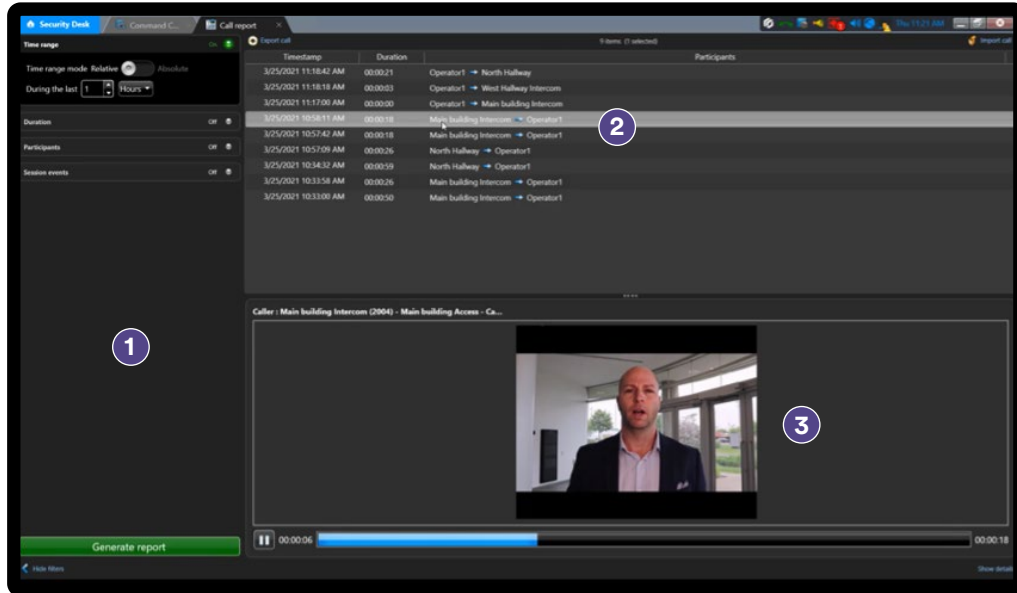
Security Desk
Command C...
Call report
Thu 11:21 AM

Time range
On
Time range mode Relative Absolute
During the last 1 Hours
Duration Off
Participants Off
Session events Off

1

Generate report
Hide filters

Export call
9 items (1 selected)
Import call

| Timestamp | Duration | Participants |
|---|---|---|
| 3/25/2021 11:18:42 AM | 00:00:21 | Operator1 → North Hallway |
| 3/25/2021 11:18:18 AM | 00:00:03 | Operator1 → West Hallway Intercom |
| 3/25/2021 11:17:00 AM | 00:00:00 | Operator1 → Main building Intercom |
| 3/25/2021 10:58:11 AM | 00:00:18 | Main building Intercom → Operator1 |
| 3/25/2021 10:57:42 AM | 00:00:18 | Main building Intercom → Operator1 |
| 3/25/2021 10:57:09 AM | 00:00:26 | North Hallway → Operator1 |
| 3/25/2021 10:34:32 AM | 00:00:59 | North Hallway → Operator1 |
| 3/25/2021 10:33:58 AM | 00:00:26 | Main building Intercom → Operator1 |
| 3/25/2021 10:33:00 AM | 00:00:50 | Main building Intercom → Operator1 |

2

Caller : Main building Intercom (2004) - Main building Access - Ca...

3

00:00:06
00:00:18
Show details